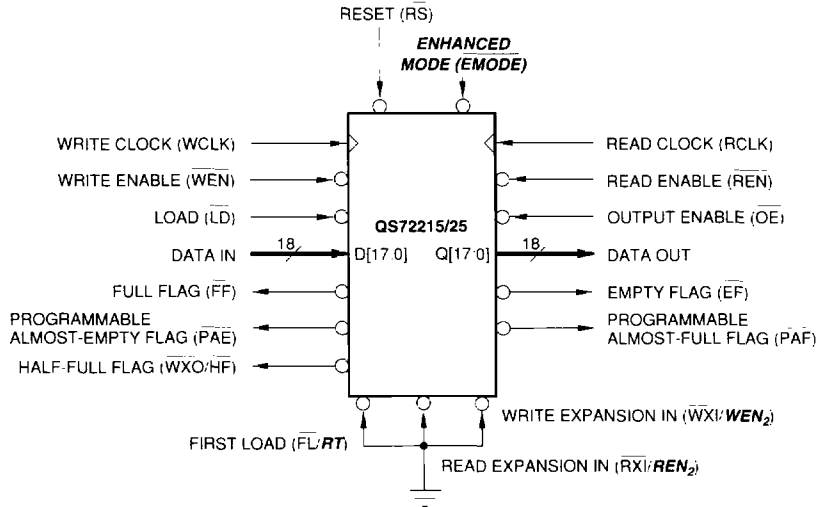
RESET ($\overline{RS}$)

ENHANCED MODE ($\overline{EMODE}$)

WRITE CLOCK (WCLK)

WRITE ENABLE ($\overline{WEN}$)

LOAD ($\overline{LD}$)

DATA IN

FULL FLAG ($\overline{FF}$)

PROGRAMMABLE ALMOST-EMPTY FLAG ($\overline{PAE}$)

HALF-FULL FLAG ($\overline{WXO}/\overline{HF}$)

18

QS72215/25

D[17:0]

Q[17:0]

18

READ CLOCK (RCLK)

READ ENABLE ($\overline{REN}$)

OUTPUT ENABLE ($\overline{OE}$)

DATA OUT

EMPTY FLAG ($\overline{EF}$)

PROGRAMMABLE ALMOST-FULL FLAG ($\overline{PAF}$)

WRITE EXPANSION IN ($\overline{WXI}/\overline{WEN_2}$)

FIRST LOAD ($\overline{FL}/\overline{RT}$)

READ EXPANSION IN ($\overline{RXI}/\overline{REN_2}$)